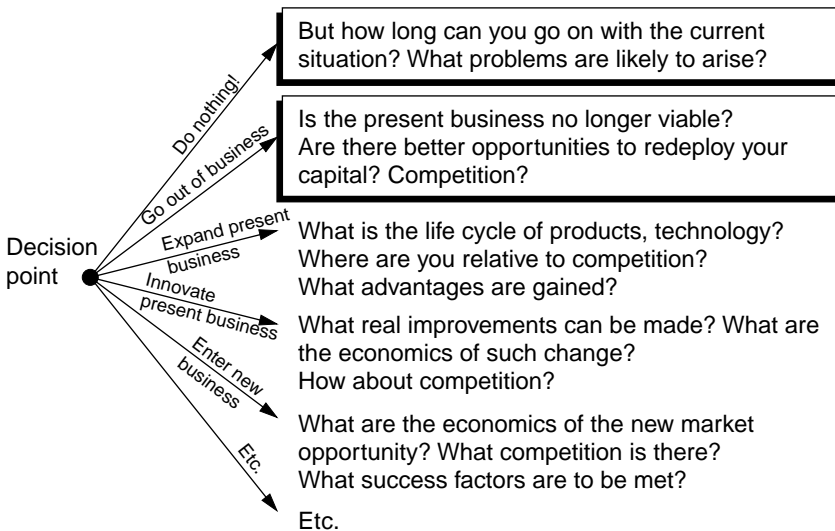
Decision point

Do nothing!

But how long can you go on with the current situation? What problems are likely to arise?

Go out of business

Is the present business no longer viable? Are there better opportunities to redeploy your capital? Competition?

Expand present business

What is the life cycle of products, technology? Where are you relative to competition? What advantages are gained?

Innovate present business

What real improvements can be made? What are the economics of such change? How about competition?

Enter new business

What are the economics of the new market opportunity? What competition is there? What success factors are to be met?

Etc.

Etc.